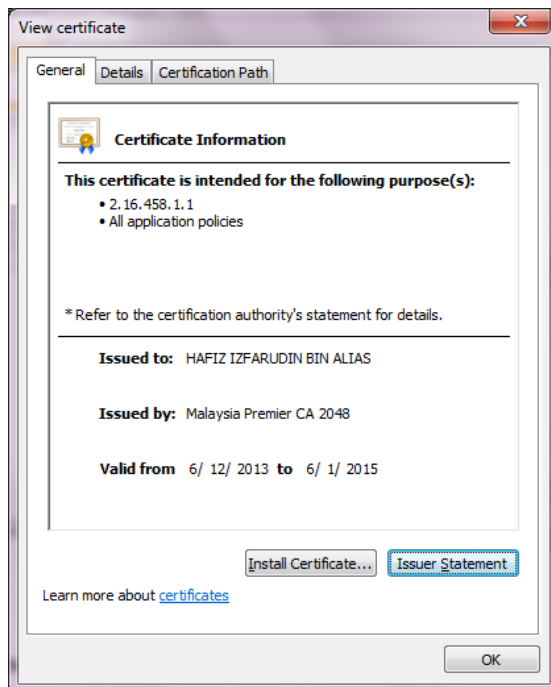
View certificate

General | Details | Certification Path

Certificate Information

This certificate is intended for the following purpose(s):
• 2.16.458.1.1
• All application policies

* Refer to the certification authority's statement for details.

Issued to: HAFIZ IZFARUDIN BIN ALIAS

Issued by: Malaysia Premier CA 2048

Valid from 6/ 12/ 2013 to 6/ 1/ 2015

Install Certificate... | Issuer Statement

Learn more about certificates

OK